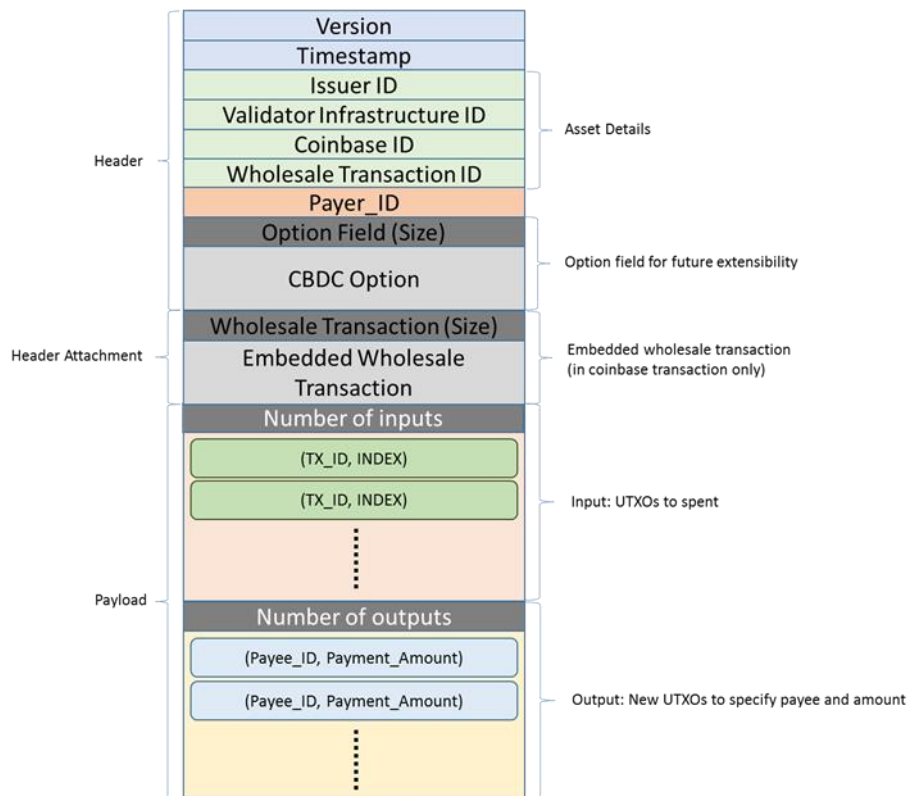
Version
Timestamp
Issuer ID
Validator Infrastructure ID
Coinbase ID
Wholesale Transaction ID
Payer_ID
Option Field (Size)
CBDC Option
Wholesale Transaction (Size)
Embedded Wholesale Transaction
Number of inputs
(TX_ID, INDEX)
(TX_ID, INDEX)
Number of outputs
(Payee_ID, Payment_Amount)
(Payee_ID, Payment_Amount)

Header
Header Attachment
Payload

Asset Details
Option field for future extensibility
Embedded wholesale transaction (in coinbase transaction only)
Input: UTXOs to spent
Output: New UTXOs to specify payee and amount